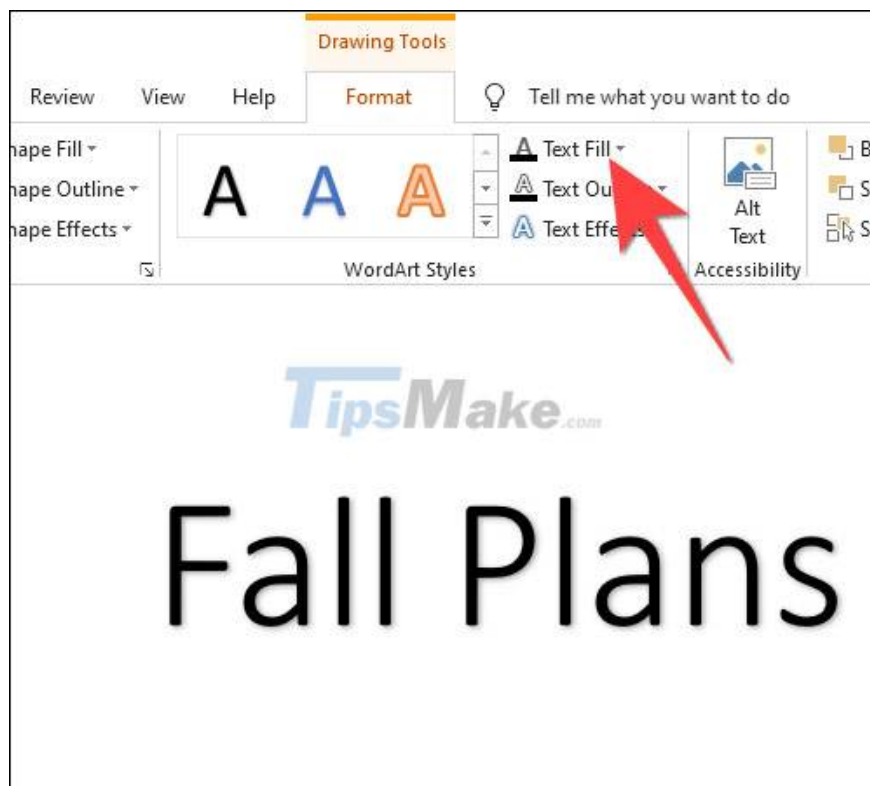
Drawing Tools

Review View Help Format Tell me what you want to do

hape Fill
hape Outline
hape Effects

A A A

Text Fill
Text Ou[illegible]
Text Effe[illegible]

WordArt Styles

Alt Text

Accessibility

B
S
S

TipsMake.com

Fall Plans